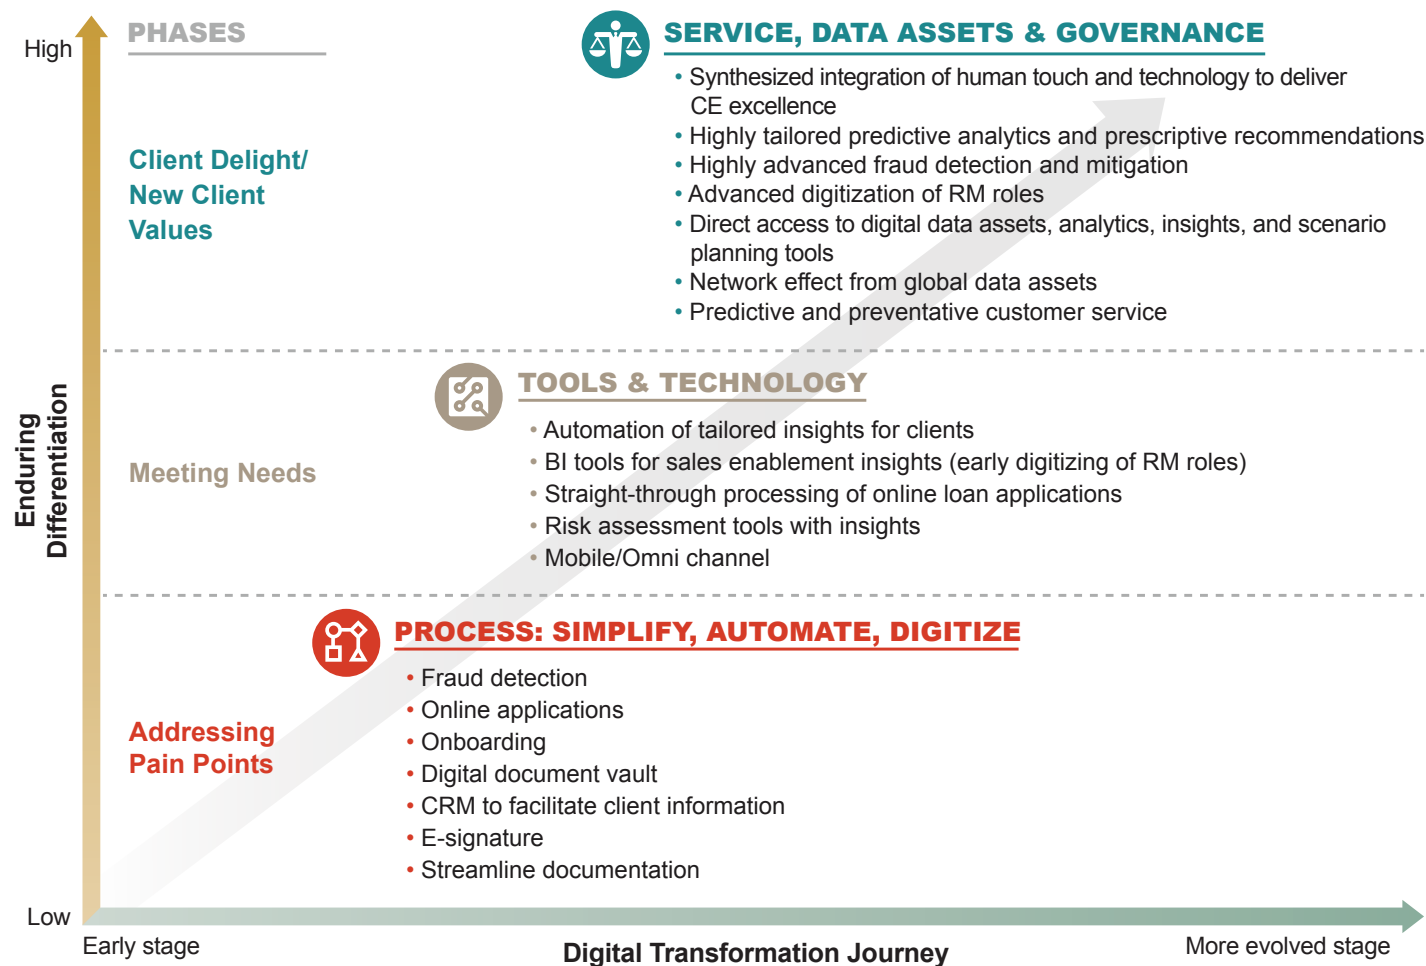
High

PHASES

Client Delight/ New Client Values

SERVICE, DATA ASSETS & GOVERNANCE

• Synthesized integration of human touch and technology to deliver CE excellence
• Highly tailored predictive analytics and prescriptive recommendations
• Highly advanced fraud detection and mitigation
• Advanced digitization of RM roles
• Direct access to digital data assets, analytics, insights, and scenario planning tools
• Network effect from global data assets
• Predictive and preventative customer service

Enduring Differentiation

Meeting Needs

TOOLS & TECHNOLOGY

• Automation of tailored insights for clients
• BI tools for sales enablement insights (early digitizing of RM roles)
• Straight-through processing of online loan applications
• Risk assessment tools with insights
• Mobile/Omni channel

Addressing Pain Points

PROCESS: SIMPLIFY, AUTOMATE, DIGITIZE

• Fraud detection
• Online applications
• Onboarding
• Digital document vault
• CRM to facilitate client information
• E-signature
• Streamline documentation

Low

Early stage

Digital Transformation Journey

More evolved stage